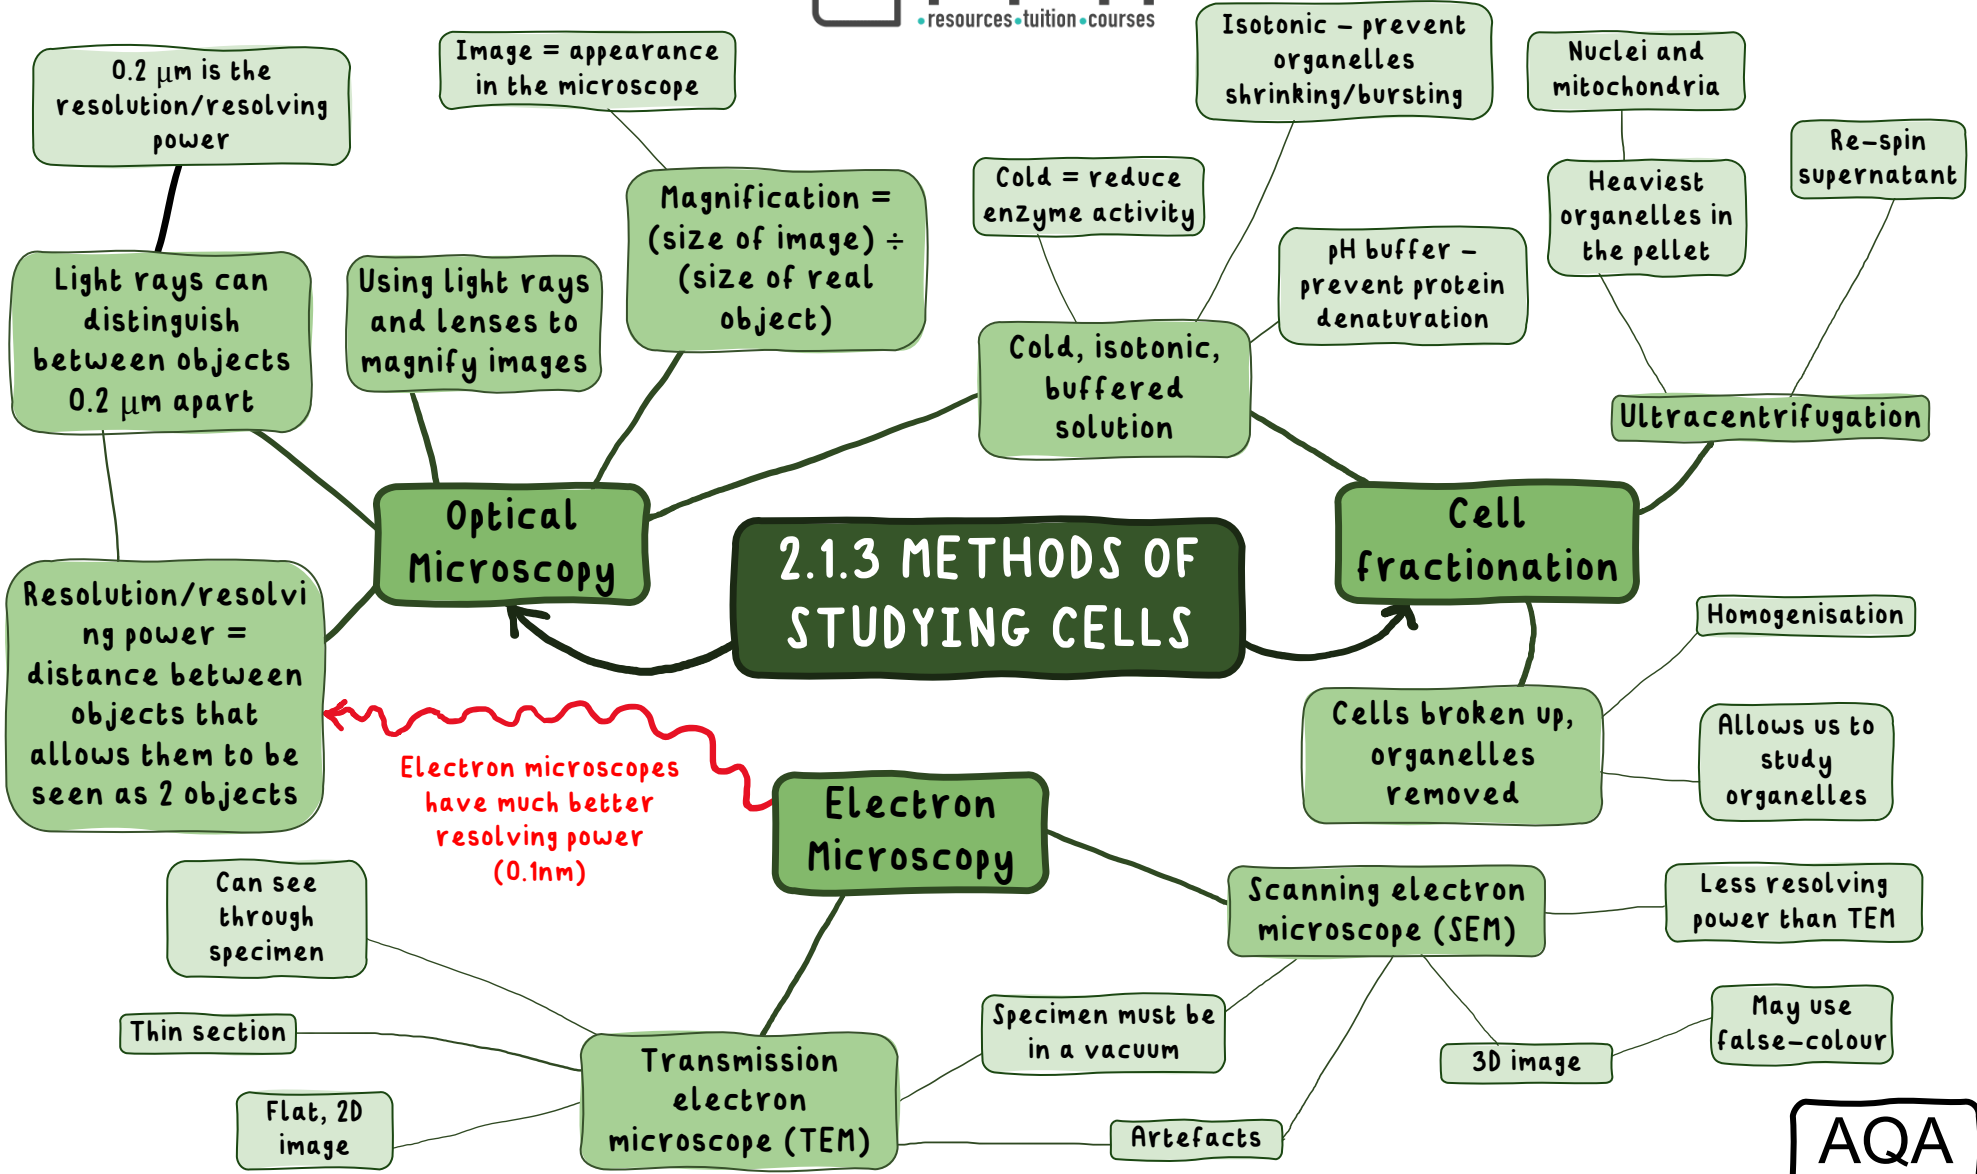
•resources•tuition•courses

0.2 µm is the resolution/resolving power

Image = appearance in the microscope

Isotonic – prevent organelles shrinking/bursting

Nuclei and mitochondria

Re-spin supernatant

Heaviest organelles in the pellet

Cold = reduce enzyme activity

Magnification = (size of image) ÷ (size of real object)

Light rays can distinguish between objects 0.2 µm apart

Using light rays and lenses to magnify images

pH buffer – prevent protein denaturation

Cold, isotonic, buffered solution

Ultracentrifugation

Optical Microscopy

2.1.3 METHODS OF STUDYING CELLS

Cell fractionation

Homogenisation

Resolution/resolving power = distance between objects that allows them to be seen as 2 objects

Cells broken up, organelles removed

Allows us to study organelles

Electron microscopes have much better resolving power (0.1nm)

Electron Microscopy

Can see through specimen

Scanning electron microscope (SEM)

Less resolving power than TEM

Thin section

Specimen must be in a vacuum

May use false-colour

3D image

Transmission electron microscope (TEM)

Flat, 2D image

Artefacts

AQA